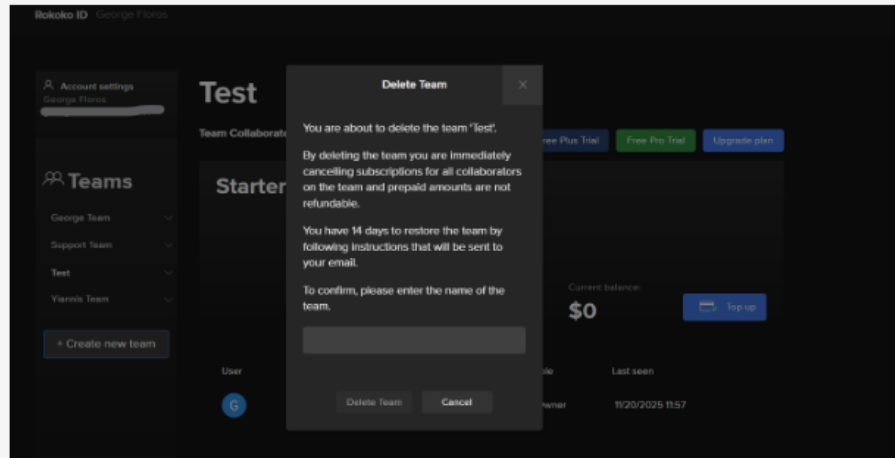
Rokoko ID George Floros

Account settings
George Floros
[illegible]

Teams

George Team

Support Team

Test

Yiannis Team

+ Create new team

Test

Team Collaborato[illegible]

Starter

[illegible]ree Plus Trial

Free Pro Trial

Upgrade plan

Current balance

$0

Top up

User

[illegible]le

Last seen

G

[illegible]wner

11/20/2025 11:57

Delete Team

×

You are about to delete the team 'Test'.

By deleting the team you are immediately cancelling subscriptions for all collaborators on the team and prepaid amounts are not refundable.

You have 14 days to restore the team by following instructions that will be sent to your email.

To confirm, please enter the name of the team.

Delete Team

Cancel